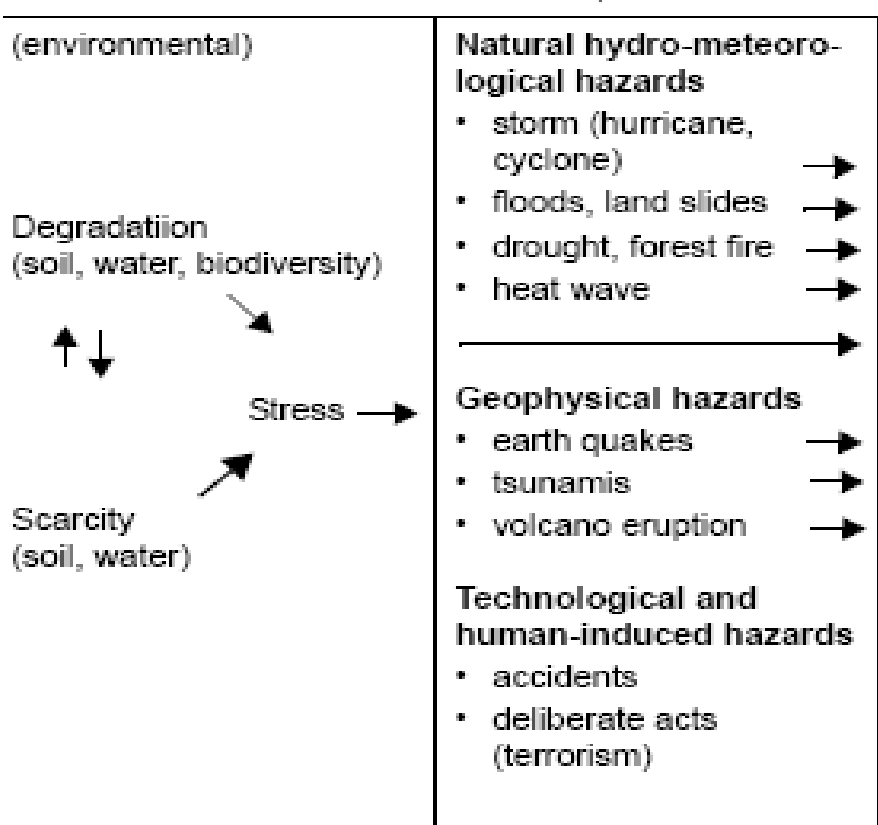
(environmental)

Degradatiion (soil, water, biodiversity)

Stress

Scarcity (soil, water)

Natural hydro-meteorological hazards
• storm (hurricane, cyclone)
• floods, land slides
• drought, forest fire
• heat wave

Geophysical hazards
• earth quakes
• tsunamis
• volcano eruption

Technological and human-induced hazards
• accidents
• deliberate acts (terrorism)